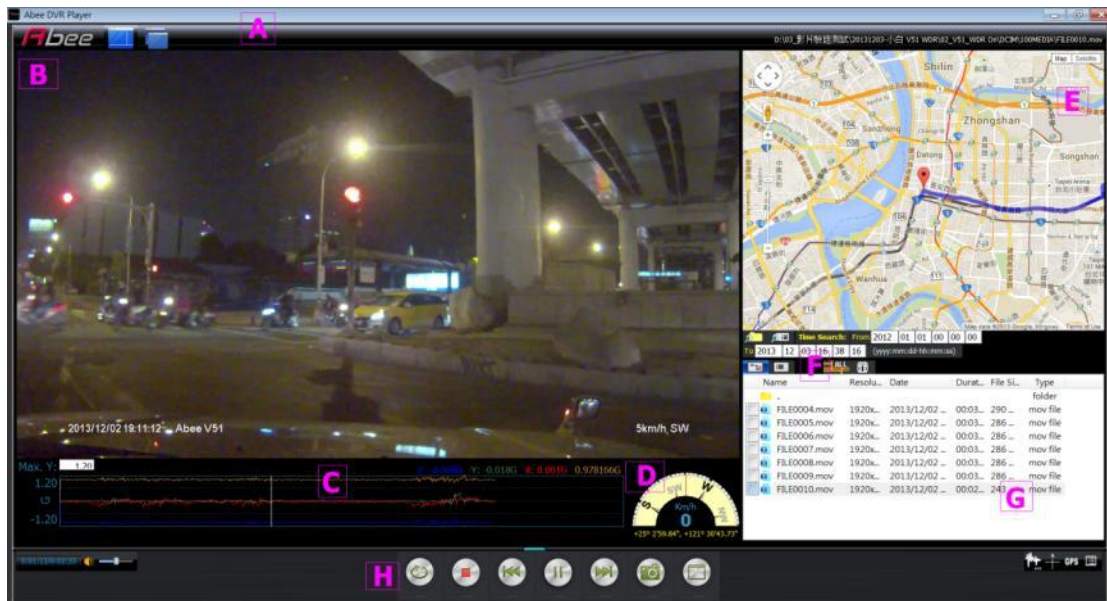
Abee DVR Player

A

Abee

D:\03_影片驗證測試\20131203-小白 V51 WDR\02_V51_WDR On\DCIM\100MEDIA\FILE0010.mov

B

2013/12/02 19:11:12 Abee V51

5km/h, SW

Max. Y: 1.20

1.20

G

-1.20

C

Y: -0.018G

0.978166G

D

Km/h
0

+25° 2'59.84", +121° 30'43.73"

E

Shilin
Zhongshan
Songshan
Datong
Wanhua

Map Satellite

Time Search: From 2012 01 01 00 00 00

To 2013 12 03 16 38 16 (yyyy:mm:dd-hh:mm:ss)

F

| Name | Resolu... | Date | Durat... | File Si... | Type |
|---|---|---|---|---|---|
| .. | | | | | folder |
| FILE0004.mov | 1920x... | 2013/12/02 ... | 00:03... | 290 ... | mov file |
| FILE0005.mov | 1920x... | 2013/12/02 ... | 00:03... | 286 ... | mov file |
| FILE0006.mov | 1920x... | 2013/12/02 ... | 00:03... | 286 ... | mov file |
| FILE0007.mov | 1920x... | 2013/12/02 ... | 00:03... | 286 ... | mov file |
| FILE0008.mov | 1920x... | 2013/12/02 ... | 00:03... | 286 ... | mov file |
| FILE0009.mov | 1920x... | 2013/12/02 ... | 00:03... | 286 ... | mov file |
| FILE0010.mov | 1920x... | 2013/12/02 ... | 00:02... | 243 ... | mov file |

G

H

GPS